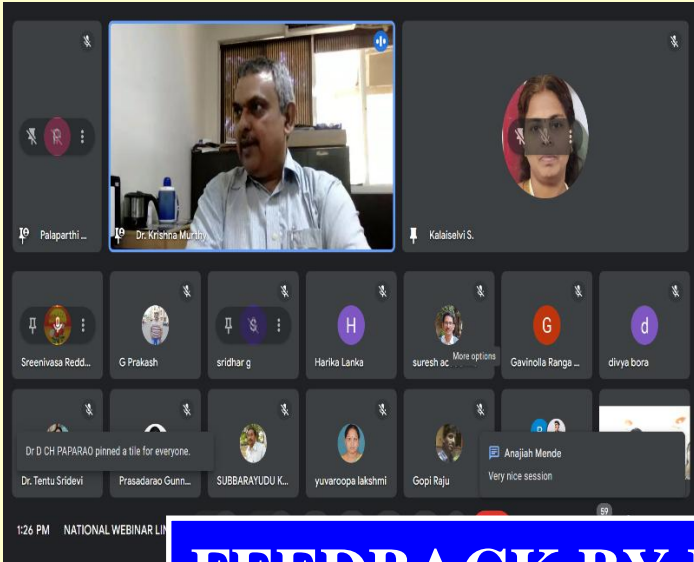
Palaparthi ...

Dr. Krishna Murthy

Kalaiselvi S.

Sreenivasa Redd...

G Prakash

sridhar g

H

Harika Lanka

suresh a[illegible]

More options

G

Gavinolla Ranga ...

d

divya bora

Dr D CH PAPARAO pinned a tile for everyone.

Dr. Tentu Sridevi

Prasadarao Gunn...

SUBBARAYUDU K...

yuvaroopa lakshmi

Gopi Raju

Anajiah Mende

Very nice session

59

1:26 PM NATIONAL WEBINAR LI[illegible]

FEEDBACK BY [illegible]